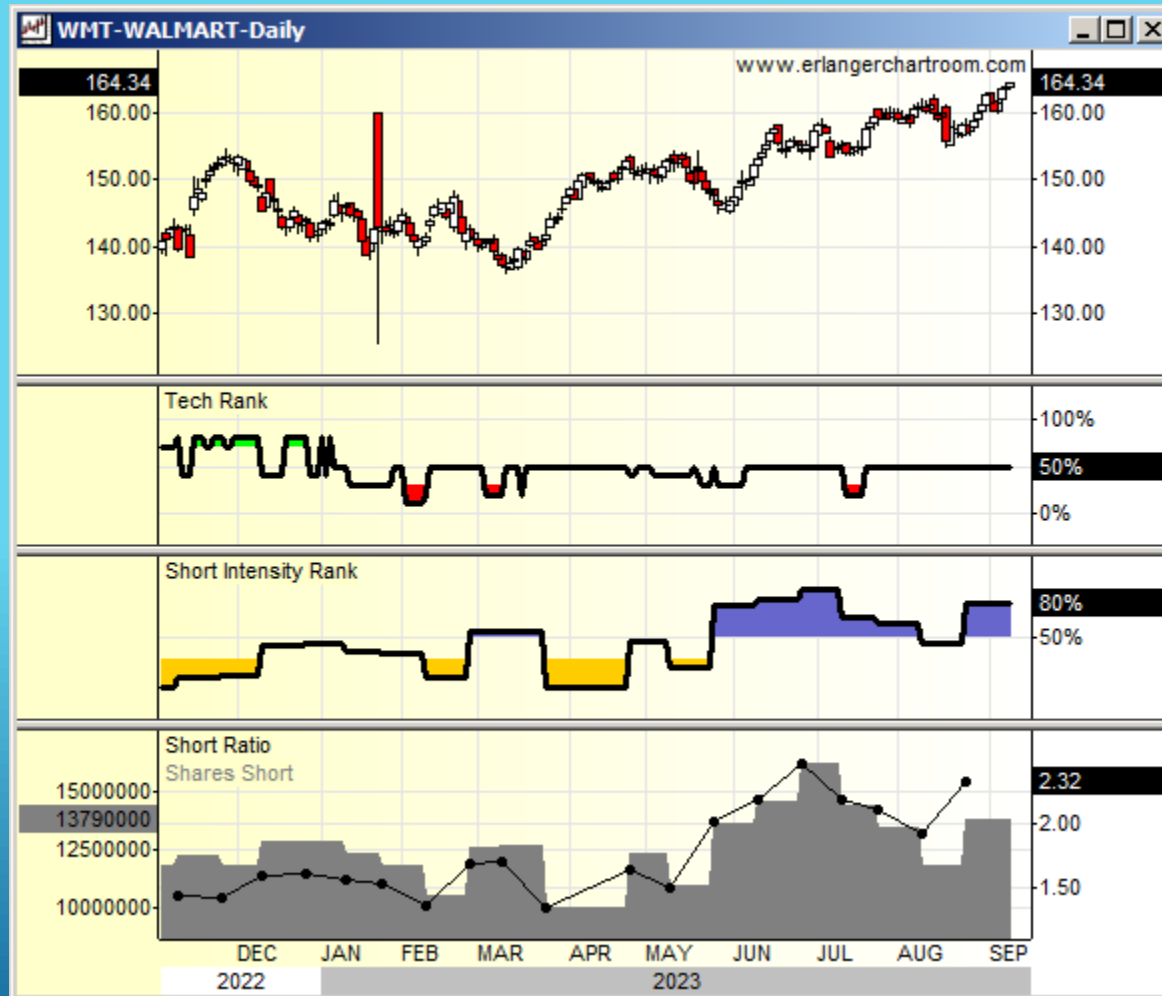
WMT-WALMART-Daily

www.erlangerchartroom.com

164.34
160.00
150.00
140.00
130.00

164.34
160.00
150.00
140.00
130.00

Tech Rank
100%
50%
0%

Short Intensity Rank
80%
50%

Short Ratio
Shares Short
15000000
13790000
12500000
10000000

2.32
2.00
1.50

DEC JAN FEB MAR APR MAY JUN JUL AUG SEP
2022
2023